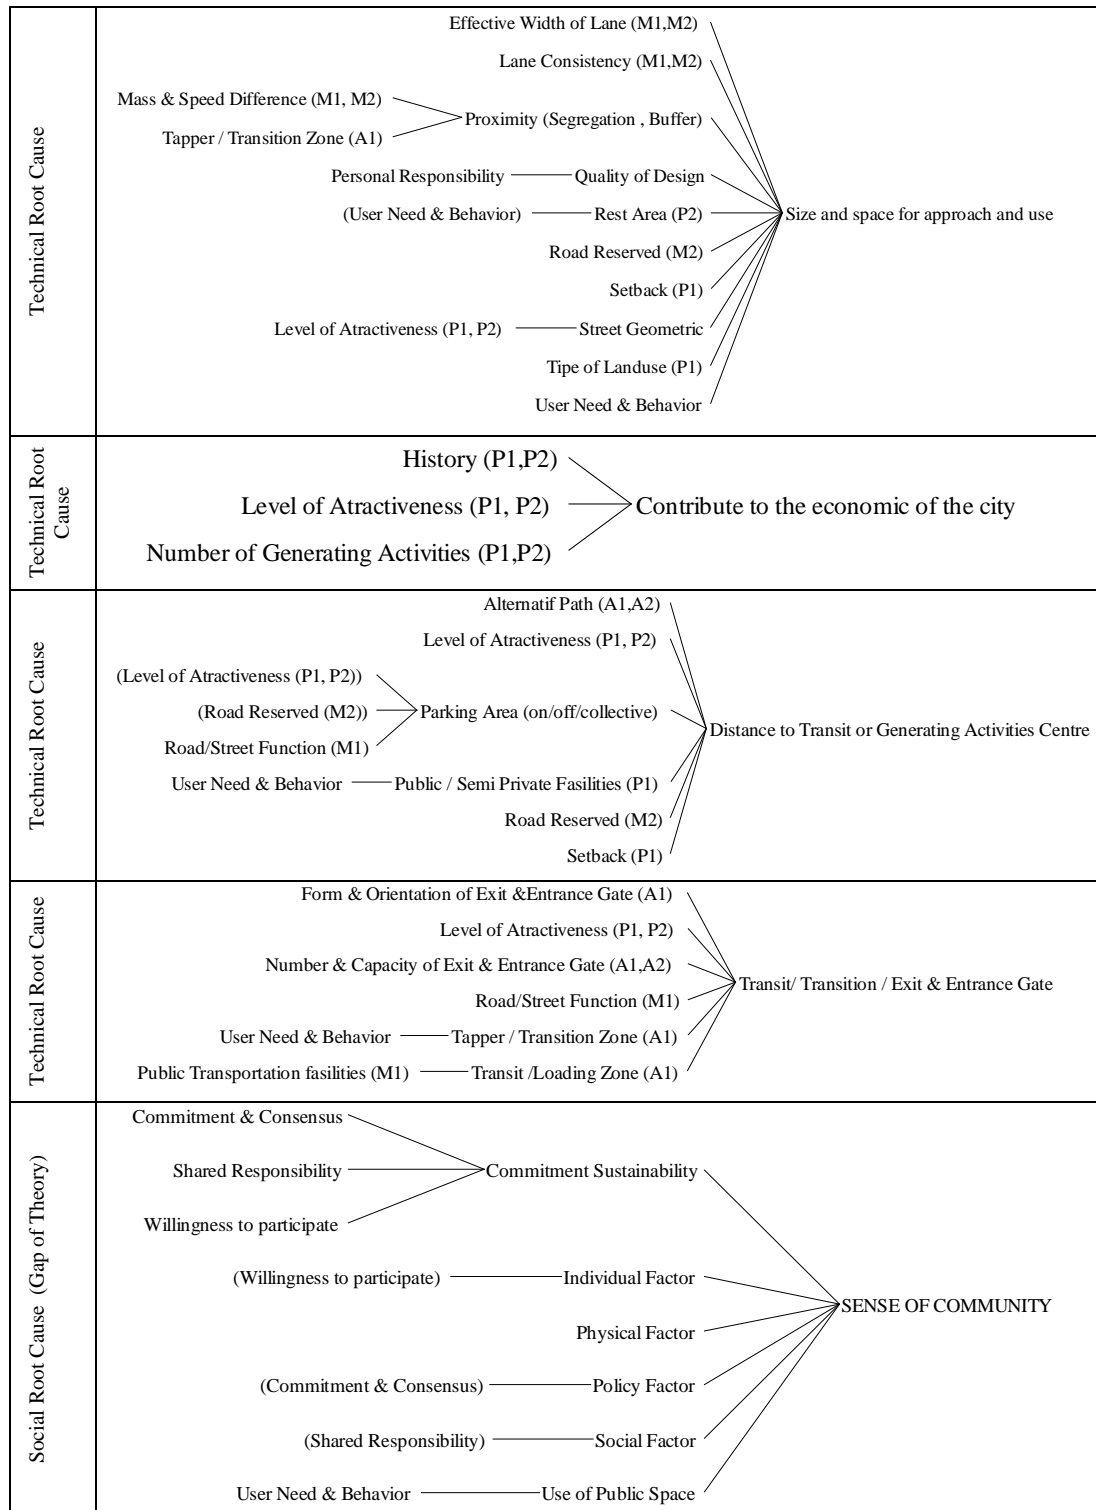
Technical Root Cause

Effective Width of Lane (M1,M2)
Lane Consistency (M1,M2)
Mass & Speed Difference (M1, M2)
Tapper / Transition Zone (A1)
Proximity (Segregation , Buffer)
Personal Responsibility
Quality of Design
(User Need & Behavior)
Rest Area (P2)
Size and space for approach and use
Road Reserved (M2)
Setback (P1)
Level of Atractiveness (P1, P2)
Street Geometric
Tipe of Landuse (P1)
User Need & Behavior

Technical Root Cause

History (P1,P2)
Level of Atractiveness (P1, P2)
Contribute to the economic of the city
Number of Generating Activities (P1,P2)

Technical Root Cause

Alternatif Path (A1,A2)
Level of Atractiveness (P1, P2)
(Level of Atractiveness (P1, P2))
(Road Reserved (M2))
Parking Area (on/off/collective)
Distance to Transit or Generating Activities Centre
Road/Street Function (M1)
User Need & Behavior
Public / Semi Private Fasilities (P1)
Road Reserved (M2)
Setback (P1)

Technical Root Cause

Form & Orientation of Exit &Entrance Gate (A1)
Level of Atractiveness (P1, P2)
Number & Capacity of Exit & Entrance Gate (A1,A2)
Transit/ Transition / Exit & Entrance Gate
Road/Street Function (M1)
User Need & Behavior
Tapper / Transition Zone (A1)
Public Transportation fasilities (M1)
Transit /Loading Zone (A1)

Social Root Cause (Gap of Theory)

Commitment & Consensus
Shared Responsibility
Commitment Sustainability
Willingness to participate
(Willingness to participate)
Individual Factor
SENSE OF COMMUNITY
Physical Factor
(Commitment & Consensus)
Policy Factor
(Shared Responsibility)
Social Factor
User Need & Behavior
Use of Public Space